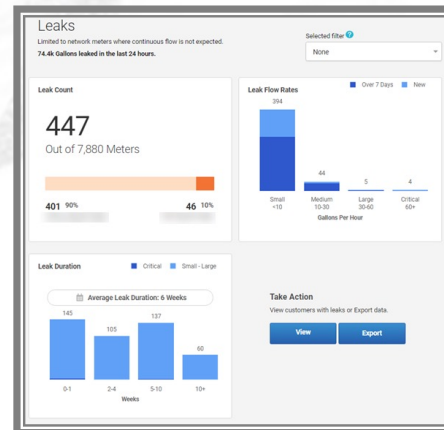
Leaks

Limited to network meters where continuous flow is not expected.

74.4k Gallons leaked in the last 24 hours.

Selected filter ?

None

Leak Count

447

Out of 7,880 Meters

401 90%

46 10%

Leak Flow Rates

Over 7 Days New

394

44

5

4

Small <10

Medium 10-30

Large 30-60

Critical 60+

Gallons Per Hour

Leak Duration

Critical Small - Large

Average Leak Duration: 6 Weeks

145

105

137

60

0-1

2-4

5-10

10+

Weeks

Take Action

View customers with leaks or Export data.

View

Export